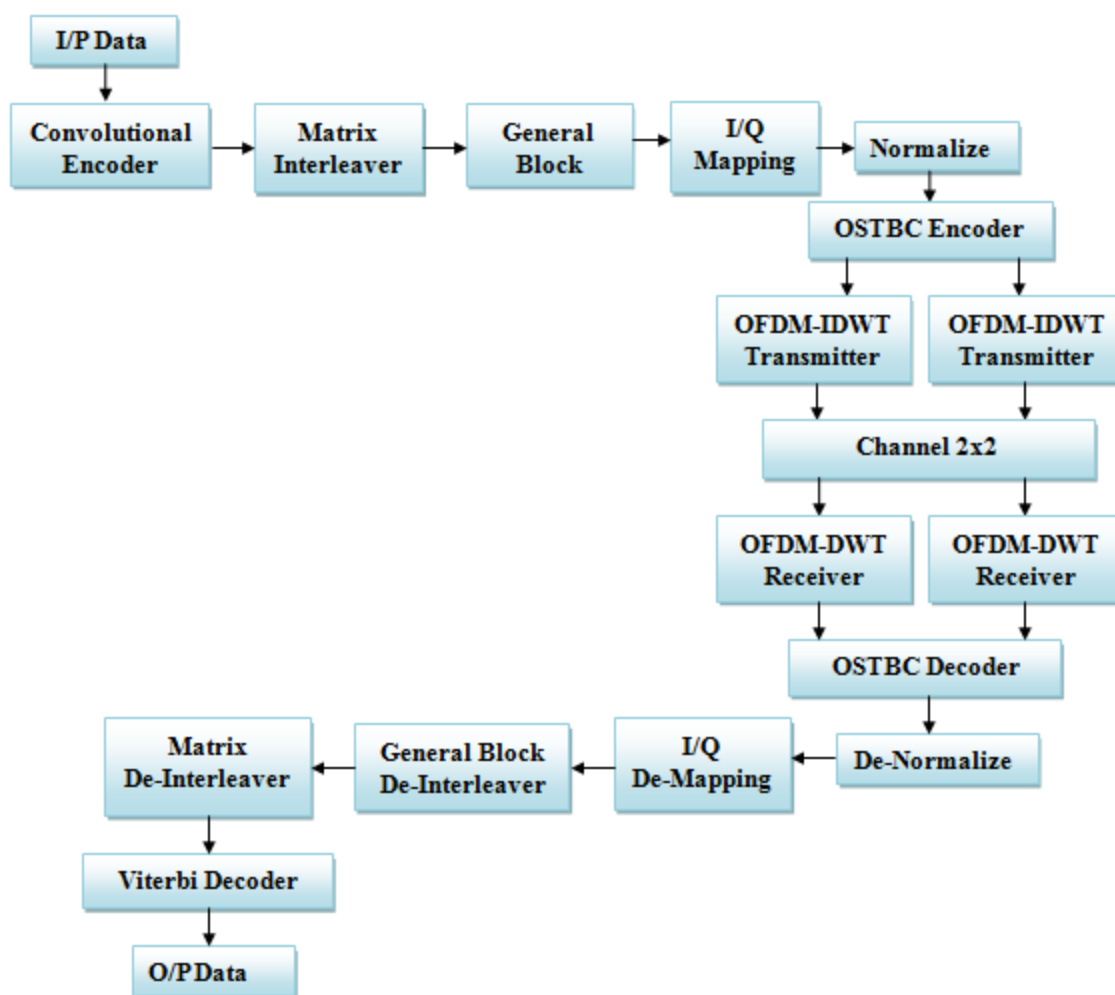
I/P Data

Convolutional Encoder

Matrix Interleaver

General Block

I/Q Mapping

Normalize

OSTBC Encoder

OFDM-IDWT Transmitter

OFDM-IDWT Transmitter

Channel 2x2

OFDM-DWT Receiver

OFDM-DWT Receiver

OSTBC Decoder

De-Normalize

I/Q De-Mapping

General Block De-Interleaver

Matrix De-Interleaver

Viterbi Decoder

O/P Data